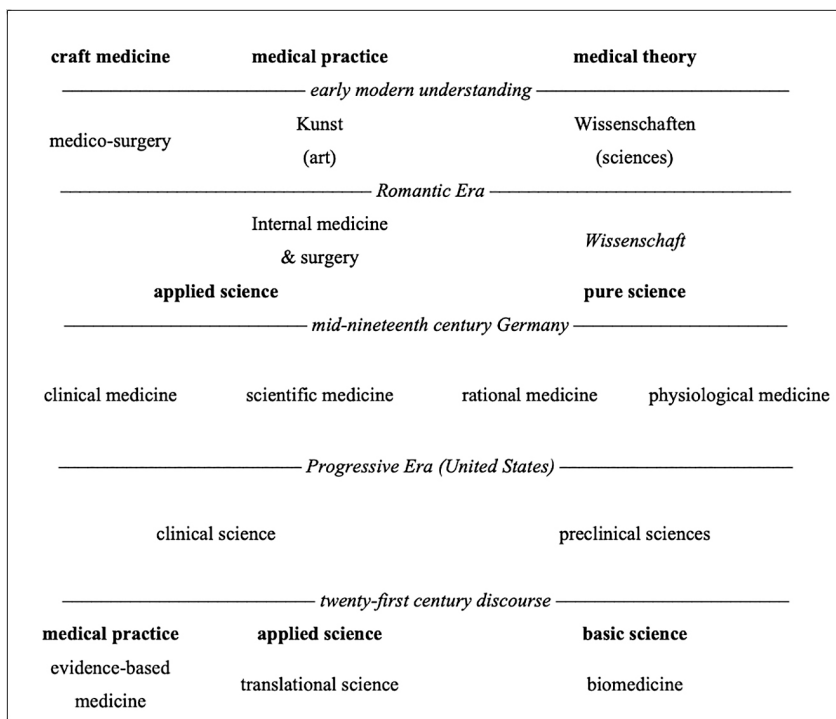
**craft medicine** **medical practice** **medical theory**

*early modern understanding*

medico-surgery

Kunst (art)

Wissenschaften (sciences)

*Romantic Era*

Internal medicine & surgery

*Wissenschaft*

**applied science** **pure science**

*mid-nineteenth century Germany*

clinical medicine scientific medicine rational medicine physiological medicine

*Progressive Era (United States)*

clinical science preclinical sciences

*twenty-first century discourse*

**medical practice** **applied science** **basic science**

evidence-based medicine

translational science

biomedicine